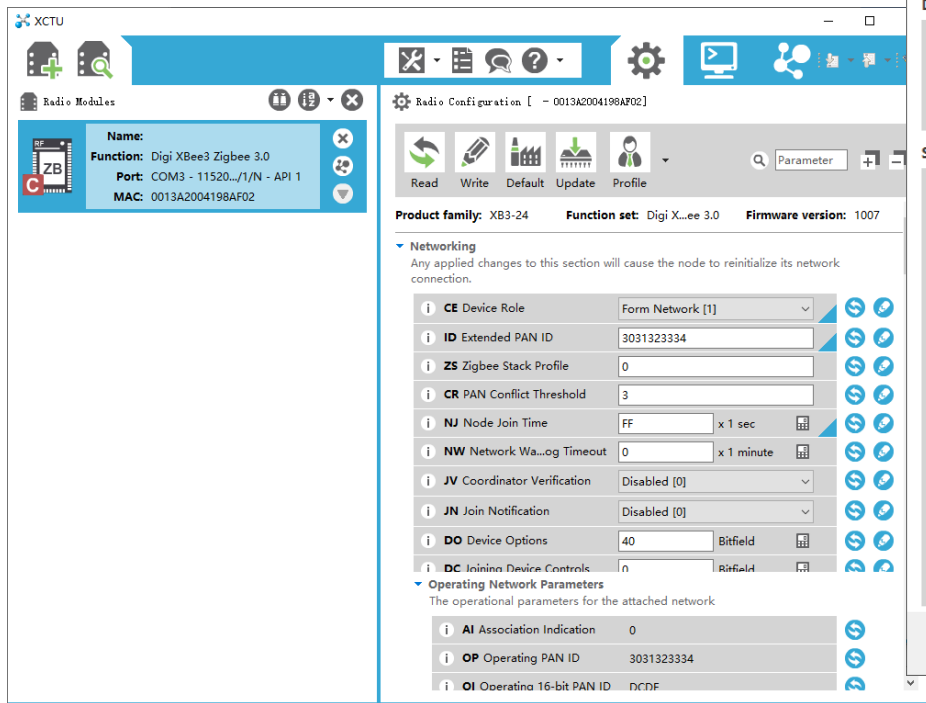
XCTU

Radio Modules

Name:
Function: Digi XBee3 Zigbee 3.0
Port: COM3 - 11520.../1/N - API 1
MAC: 0013A2004198AF02

ZB
C

Radio Configuration [ - 0013A2004198AF02]

Read Write Default Update Profile

Parameter

Product family: XB3-24 Function set: Digi X...ee 3.0 Firmware version: 1007

Networking
Any applied changes to this section will cause the node to reinitialize its network connection.

| | | | |
|---|---|---|---|
| i | CE Device Role | Form Network [1] | |
| i | ID Extended PAN ID | 3031323334 | |
| i | ZS Zigbee Stack Profile | 0 | |
| i | CR PAN Conflict Threshold | 3 | |
| i | NJ Node Join Time | FF | x 1 sec |
| i | NW Network Wa...og Timeout | 0 | x 1 minute |
| i | JV Coordinator Verification | Disabled [0] | |
| i | JN Join Notification | Disabled [0] | |
| i | DO Device Options | 40 | Bitfield |
| i | DC Joining Device Controls | 0 | Bitfield |

Operating Network Parameters
The operational parameters for the attached network

| | | |
|---|---|---|
| i | AI Association Indication | 0 |
| i | OP Operating PAN ID | 3031323334 |
| i | OI Operating 16-bit PAN ID | DCDF |